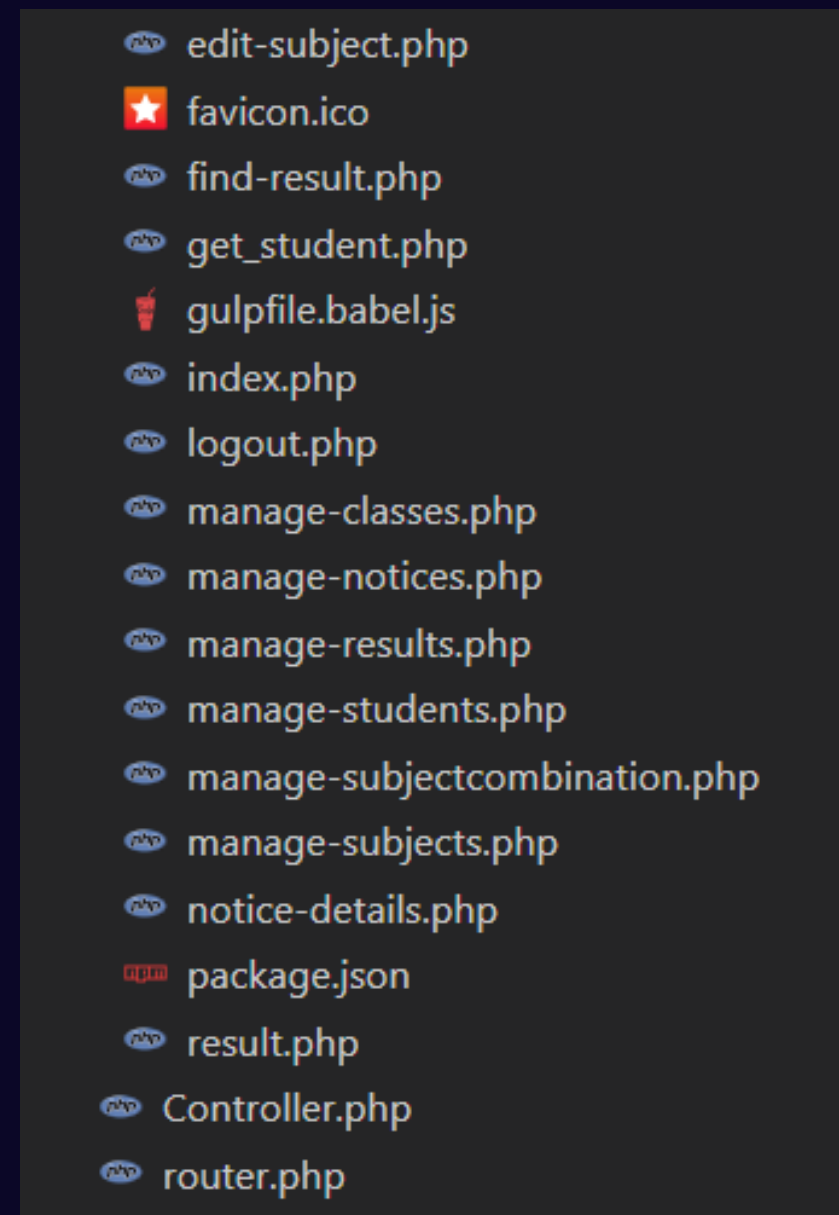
edit-subject.php
favicon.ico
find-result.php
get_student.php
gulpfile.babel.js
index.php
logout.php
manage-classes.php
manage-notices.php
manage-results.php
manage-students.php
manage-subjectcombination.php
manage-subjects.php
notice-details.php
package.json
result.php
Controller.php
router.php